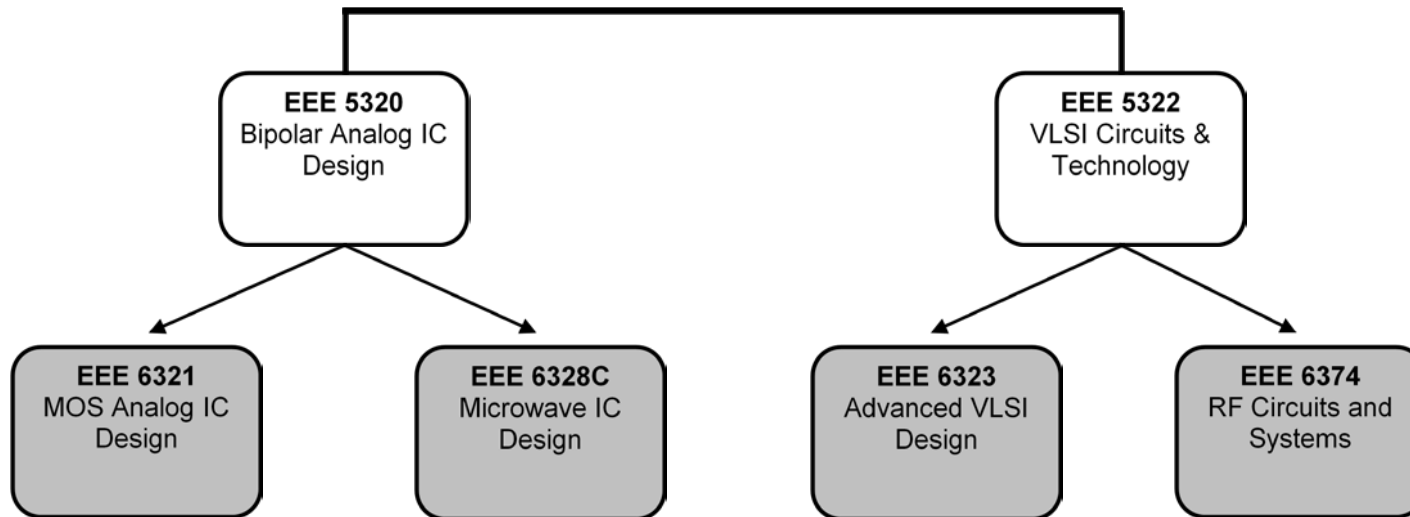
**EEE 5320**
Bipolar Analog IC Design

**EEE 5322**
VLSI Circuits & Technology

**EEE 6321**
MOS Analog IC Design

**EEE 6328C**
Microwave IC Design

**EEE 6323**
Advanced VLSI Design

**EEE 6374**
RF Circuits and Systems